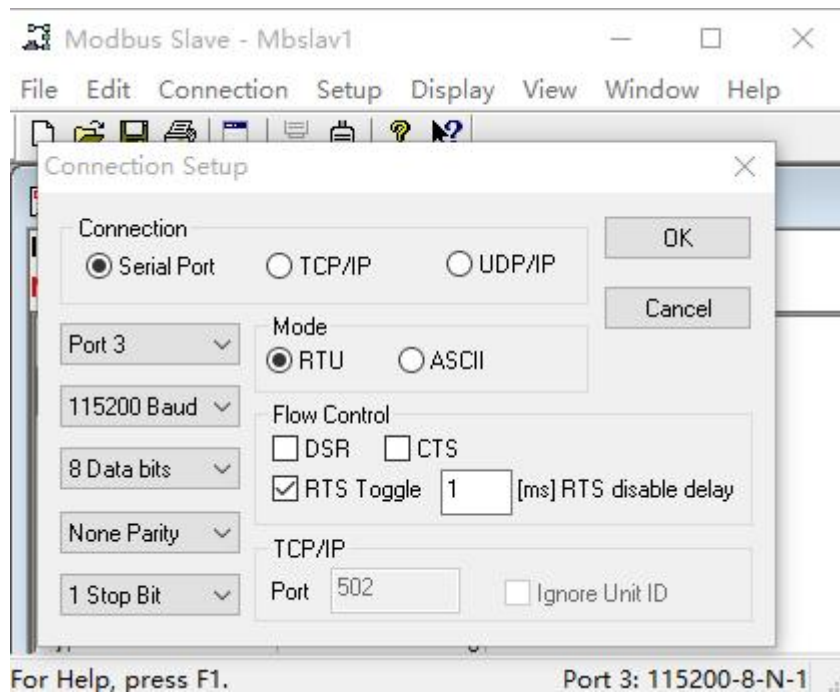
Modbus Slave - Mbslav1

File Edit Connection Setup Display View Window Help

Connection Setup

Connection
Serial Port TCP/IP UDP/IP

OK

Cancel

Port 3

Mode
RTU ASCII

115200 Baud

Flow Control
DSR CTS

8 Data bits

RTS Toggle 1 [ms] RTS disable delay

None Parity

TCP/IP

1 Stop Bit

Port 502 Ignore Unit ID

For Help, press F1.

Port 3: 115200-8-N-1